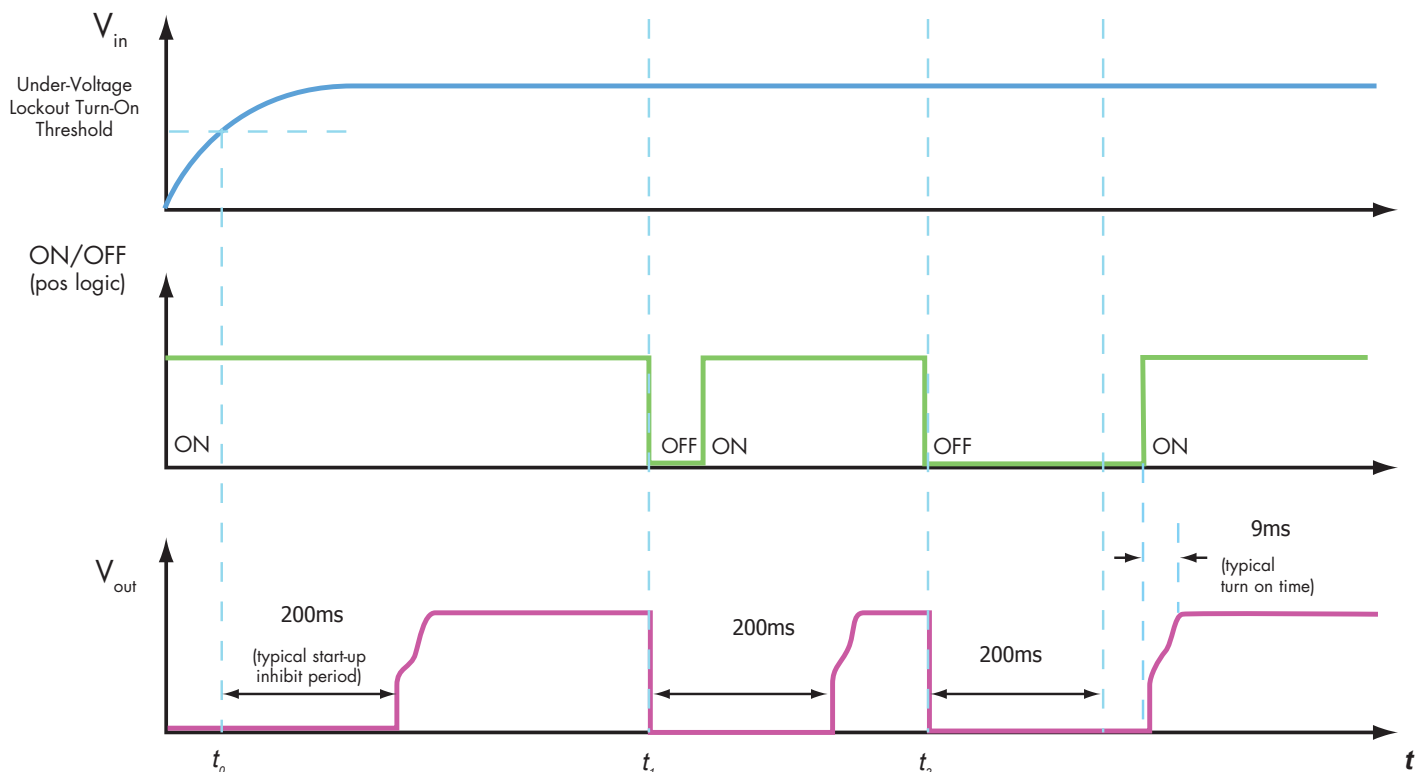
$V_{in}$

Under-Voltage Lockout Turn-On Threshold

ON/OFF (pos logic)

ON

OFF ON

OFF

ON

$V_{out}$

200ms

(typical start-up inhibit period)

200ms

200ms

9ms

(typical turn on time)

$t_0$

$t_1$

$t_2$

$t$